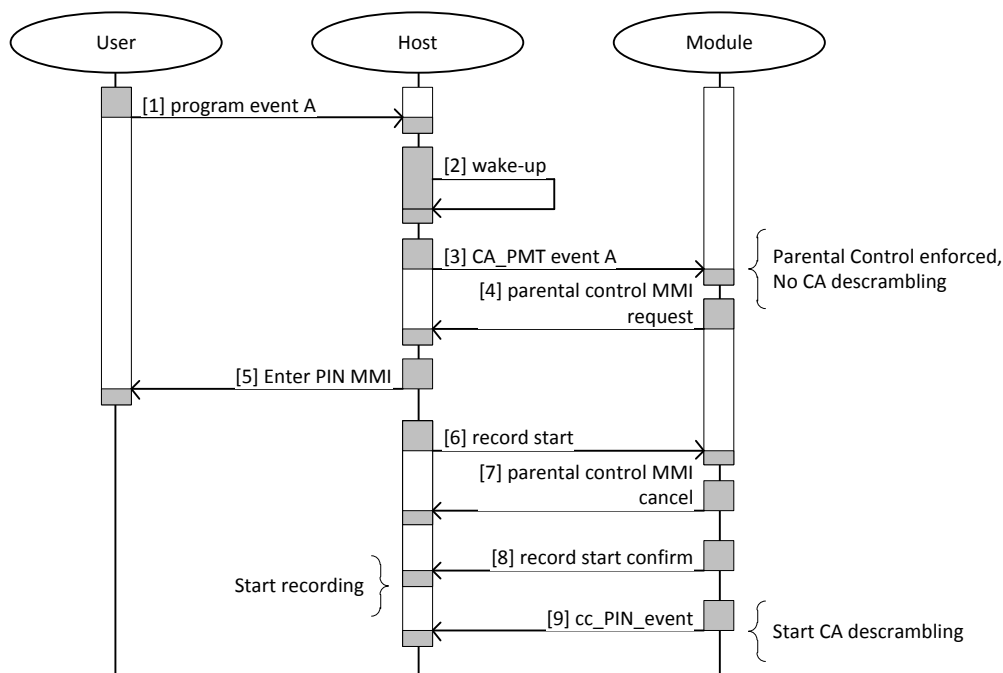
User

Host

Module

[1] program event A

[2] wake-up

[3] CA_PMT event A

Parental Control enforced, No CA descrambling

[4] parental control MMI request

[5] Enter PIN MMI

[6] record start

[7] parental control MMI cancel

[8] record start confirm

Start recording

[9] cc_PIN_event

Start CA descrambling